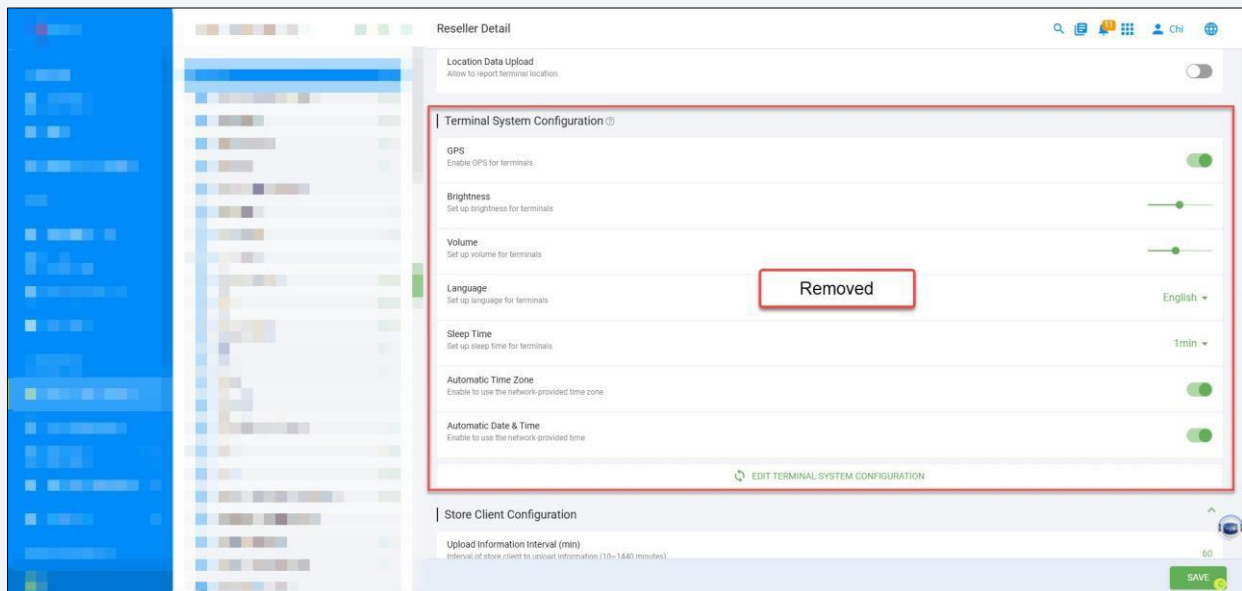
Reseller Detail

Chi

Location Data Upload
Allow to report terminal location

Terminal System Configuration

GPS
Enable GPS for terminals

Brightness
Set up brightness for terminals

Volume
Set up volume for terminals

Language
Set up language for terminals

Removed

English

Sleep Time
Set up sleep time for terminals

1min

Automatic Time Zone
Enable to use the network-provided time zone

Automatic Date & Time
Enable to use the network-provided time

EDIT TERMINAL SYSTEM CONFIGURATION

Store Client Configuration

Upload Information Interval (min)
Interval of store client to upload information (10~1440 minutes)

60

SAVE